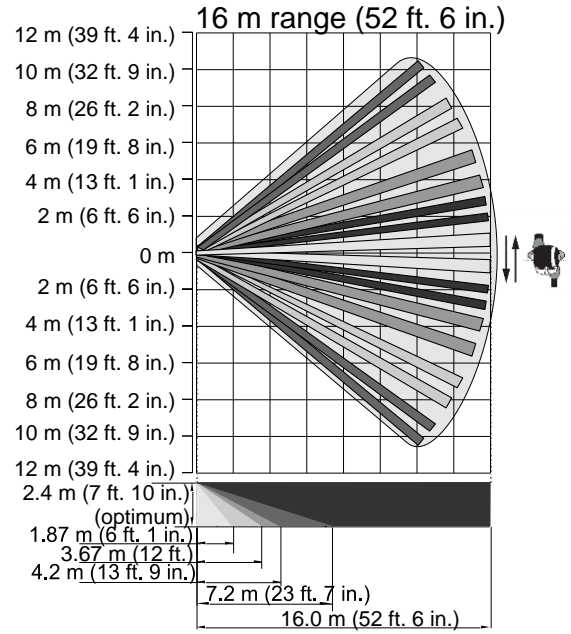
16 m range (52 ft. 6 in.)

12 m (39 ft. 4 in.)
10 m (32 ft. 9 in.)
8 m (26 ft. 2 in.)
6 m (19 ft. 8 in.)
4 m (13 ft. 1 in.)
2 m (6 ft. 6 in.)
0 m
2 m (6 ft. 6 in.)
4 m (13 ft. 1 in.)
6 m (19 ft. 8 in.)
8 m (26 ft. 2 in.)
10 m (32 ft. 9 in.)
12 m (39 ft. 4 in.)

2.4 m (7 ft. 10 in.) (optimum)
1.87 m (6 ft. 1 in.)
3.67 m (12 ft.)
4.2 m (13 ft. 9 in.)
7.2 m (23 ft. 7 in.)
16.0 m (52 ft. 6 in.)